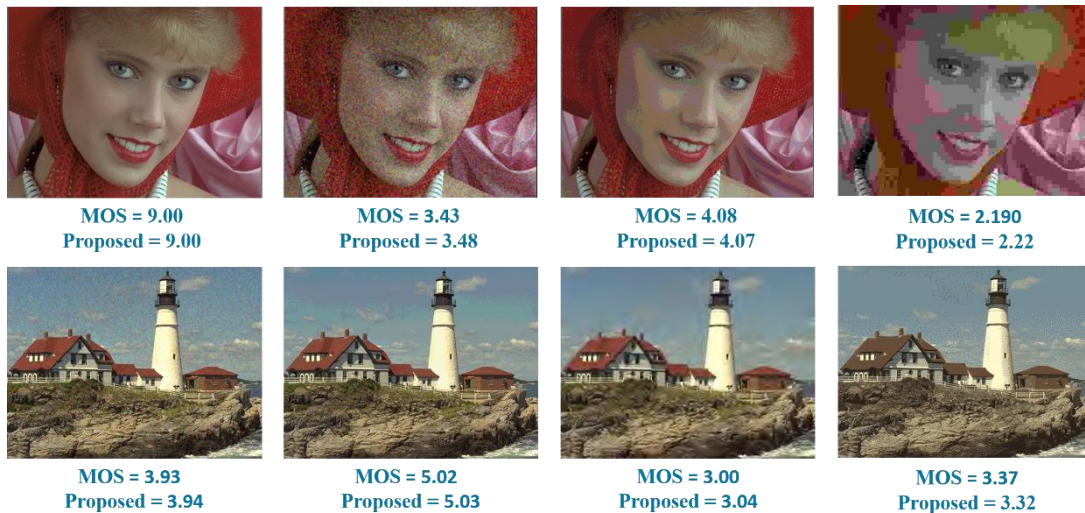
MOS = 9.00
Proposed = 9.00

MOS = 3.43
Proposed = 3.48

MOS = 4.08
Proposed = 4.07

MOS = 2.190
Proposed = 2.22

MOS = 3.93
Proposed = 3.94

MOS = 5.02
Proposed = 5.03

MOS = 3.00
Proposed = 3.04

MOS = 3.37
Proposed = 3.32